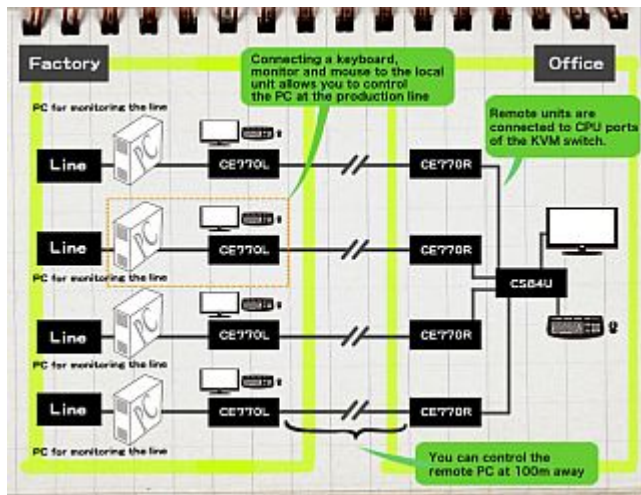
Factory

Office

Connecting a keyboard, monitor and mouse to the local unit allows you to control the PC at the production line

PC for monitoring the line

Remote units are connected to CPU ports of the KVM switch.

Line

CE770L

CE770R

Line

CE770L

CE770R

PC for monitoring the line

CS84U

Line

CE770L

CE770R

PC for monitoring the line

Line

CE770L

CE770R

PC for monitoring the line

You can control the remote PC at 100m away